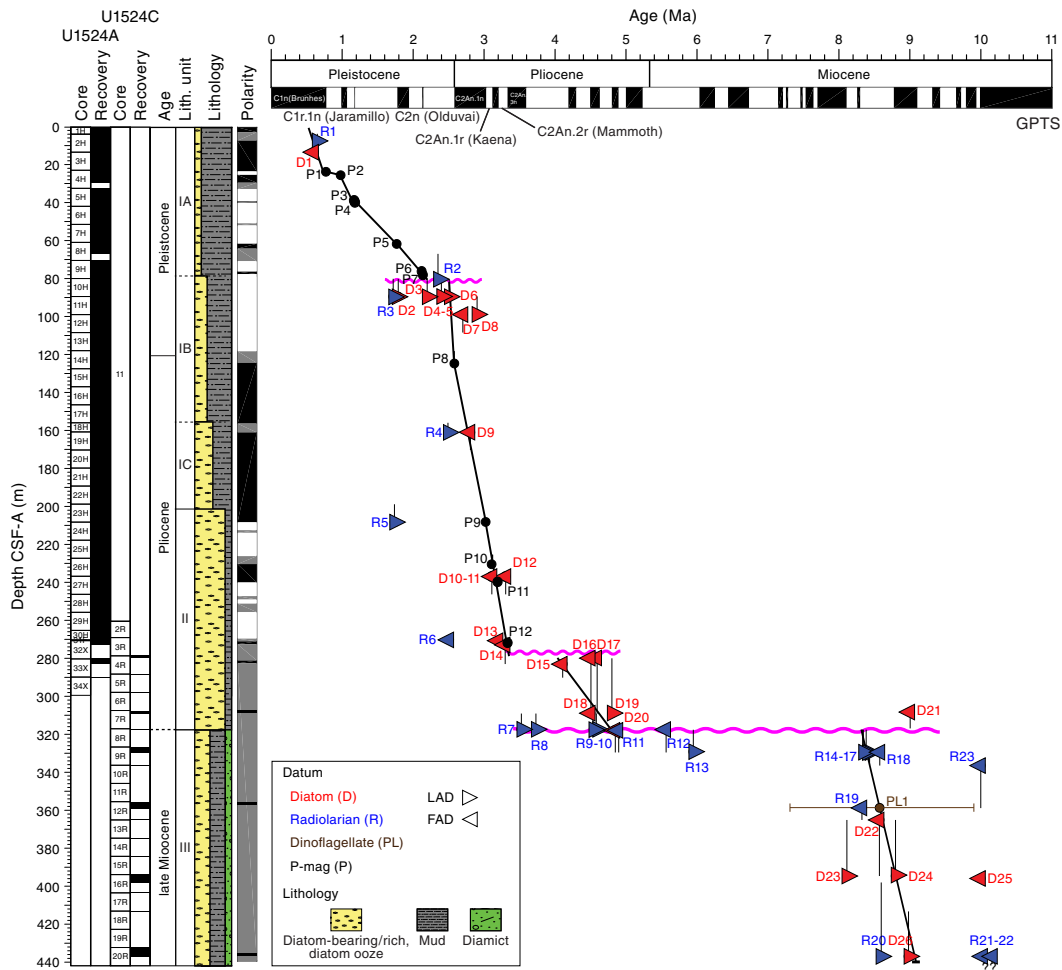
U1524C
U1524A

Core Recovery Core Recovery Age Lith. unit Lithology Polarity

Age (Ma)
0 1 2 3 4 5 6 7 8 9 10 11

Pleistocene Pliocene Miocene

C1n (Brunhes) C2An.1n C2An.3n

GPTS

C1r.1n (Jaramillo) C2n (Olduvai)
C2An.1r (Kaena) C2An.2r (Mammoth)

Depth CSF-A (m)
0 20 40 60 80 100 120 140 160 180 200 220 240 260 280 300 320 340 360 380 400 420 440

1H 2H 3H 4H 5H 6H 7H 8H 9H 10H 11H 12H 13H 14H 15H 16H 17H 18H 19H 20H 21H 22H 23H 24H 25H 26H 27H 28H 29H 30H 31H 32X 33X 34X

11

2R 3R 4R 5R 6R 7R 8R 9R 10R 11R 12R 13R 14R 15R 16R 17R 18R 19R 20R

Pleistocene
Pliocene
late Miocene

IA IB IC II III

R1 D1 P1 P2 P3 P4 P5 P6 P7 R2 R3 D2 D3 D4-5 D6 D7 D8 P8 R4 D9 R5 P9 P10 D12 D10-11 P11 D13 P12 R6 D14 D16 D17 D15 D18 D19 D20 R7 R8 R9-10 R11 R12 R13 D21 R14-17 R18 R23 R19 PL1 D22 D23 D24 D25 R20 D26 R21-22

Datum
Diatom (D) LAD
Radiolarian (R) FAD
Dinoflagellate (PL)
P-mag (P)
Lithology
Diatom-bearing/rich, diatom ooze
Mud
Diamict